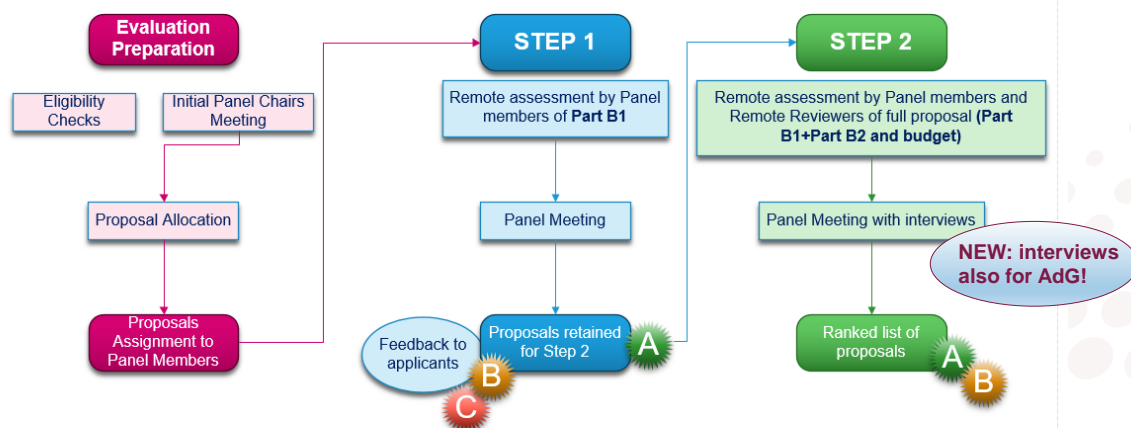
Evaluation Preparation

Eligibility Checks

Initial Panel Chairs Meeting

Proposal Allocation

Proposals Assignment to Panel Members

STEP 1

Remote assessment by Panel members of **Part B1**

Panel Meeting

Proposals retained for Step 2

A

Feedback to applicants

B

C

STEP 2

Remote assessment by Panel members and Remote Reviewers of full proposal **(Part B1+Part B2 and budget)**

Panel Meeting with interviews

NEW: interviews also for AdG!

Ranked list of proposals

A

B